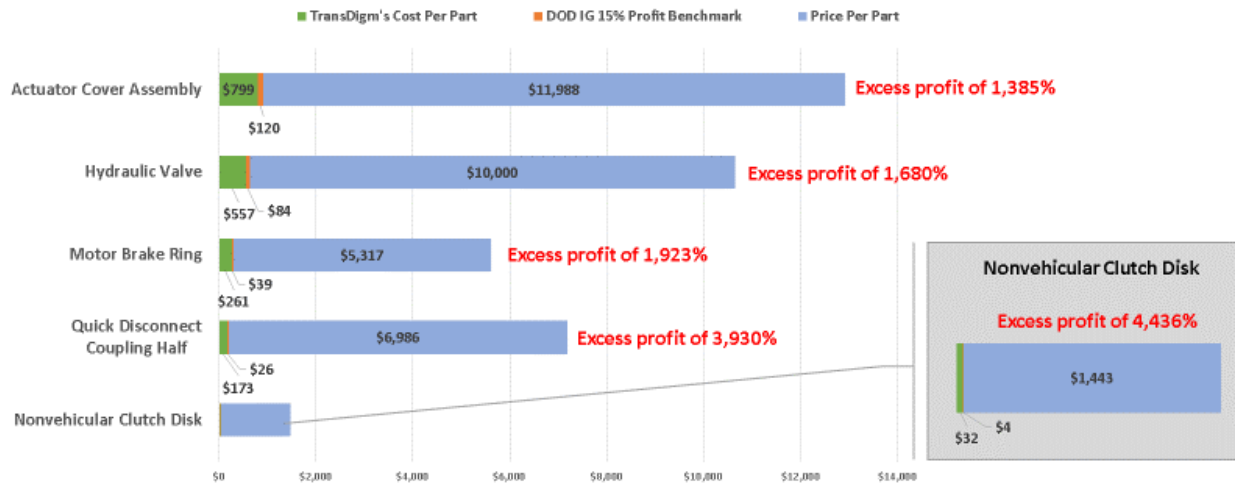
TransDigm's Cost Per Part
DOD IG 15% Profit Benchmark
Price Per Part

Actuator Cover Assembly
$799
$11,988
Excess profit of 1,385%
$120

Hydraulic Valve
$10,000
Excess profit of 1,680%
$557
$84

Motor Brake Ring
$5,317
Excess profit of 1,923%
$39
$261

Quick Disconnect Coupling Half
$6,986
Excess profit of 3,930%
$26
$173

Nonvehicular Clutch Disk

Nonvehicular Clutch Disk
Excess profit of 4,436%
$1,443
$4
$32

$0
$2,000
$4,000
$6,000
$8,000
$10,000
$12,000
$14,000